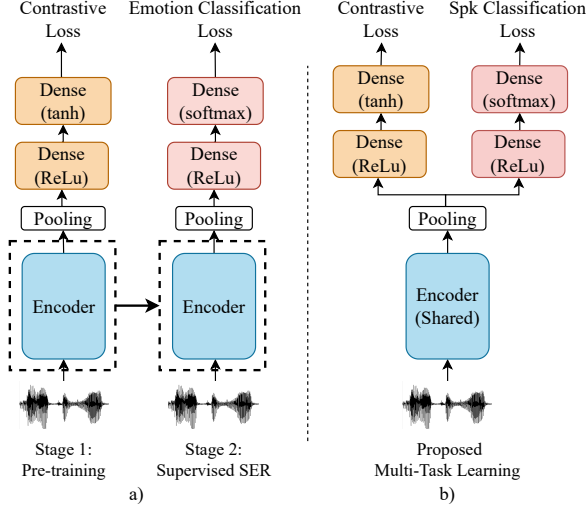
Contrastive Loss

Dense (tanh)

Dense (ReLu)

Pooling

Encoder

Stage 1: Pre-training

Emotion Classification Loss

Dense (softmax)

Dense (ReLu)

Pooling

Encoder

Stage 2: Supervised SER

a)

Contrastive Loss

Dense (tanh)

Dense (ReLu)

Spk Classification Loss

Dense (softmax)

Dense (ReLu)

Pooling

Encoder (Shared)

Proposed Multi-Task Learning

b)